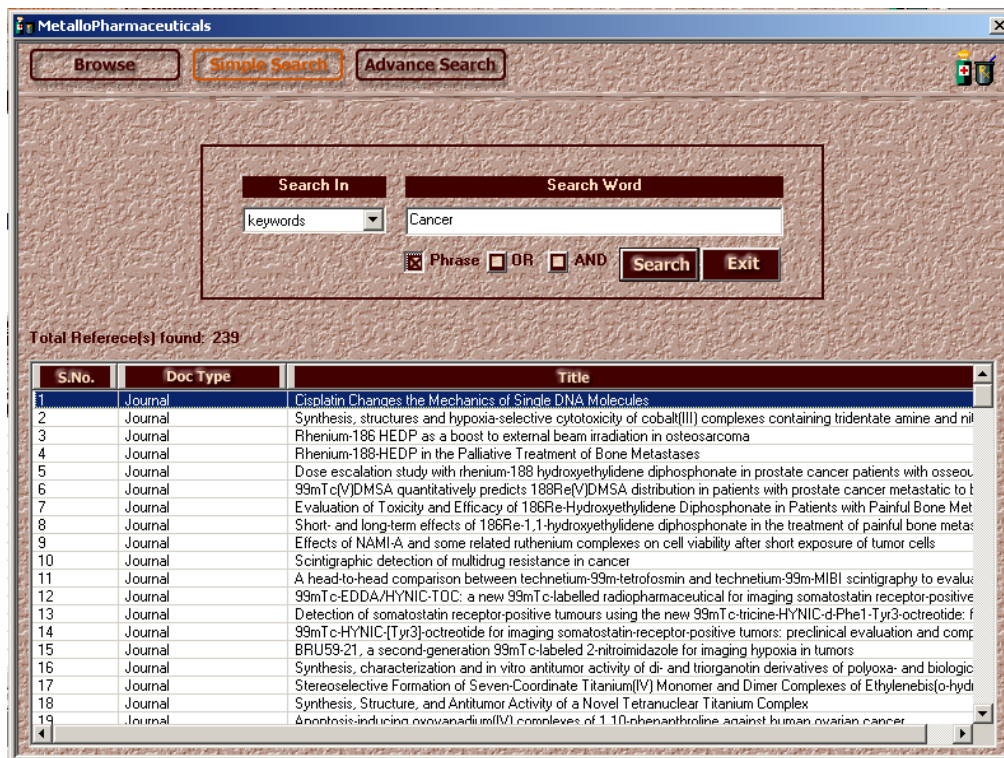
MetalloPharmaceuticals

Browse
Simple Search
Advance Search

Search In
Search Word
keywords
Cancer
Phrase OR AND
Search
Exit

Total Referece(s) found: 239

| S.No. | Doc Type | Title |
|---|---|---|
| 1 | Journal | Cisplatin Changes the Mechanics of Single DNA Molecules |
| 2 | Journal | Synthesis, structures and hypoxia-selective cytotoxicity of cobalt(III) complexes containing tridentate amine and ni |
| 3 | Journal | Rhenium-186 HEDP as a boost to external beam irradiation in osteosarcoma |
| 4 | Journal | Rhenium-188-HEDP in the Palliative Treatment of Bone Metastases |
| 5 | Journal | Dose escalation study with rhenium-188 hydroxyethylidene diphosphonate in prostate cancer patients with osseou |
| 6 | Journal | 99mTc(V)DMSA quantitatively predicts 188Re(V)DMSA distribution in patients with prostate cancer metastatic to b |
| 7 | Journal | Evaluation of Toxicity and Efficacy of 186Re-Hydroxyethylidene Diphosphonate in Patients with Painful Bone Met |
| 8 | Journal | Short- and long-term effects of 186Re-1,1-hydroxyethylidene diphosphonate in the treatment of painful bone metas |
| 9 | Journal | Effects of NAMI-A and some related ruthenium complexes on cell viability after short exposure of tumor cells |
| 10 | Journal | Scintigraphic detection of multidrug resistance in cancer |
| 11 | Journal | A head-to-head comparison between technetium-99m-tetrofosmin and technetium-99m-MIBI scintigraphy to evalua |
| 12 | Journal | 99mTc-EDDA/HYNIC-TOC: a new 99mTc-labelled radiopharmaceutical for imaging somatostatin receptor-positive |
| 13 | Journal | Detection of somatostatin receptor-positive tumours using the new 99mTc-tricine-HYNIC-d-Phe1-Tyr3-octreotide: f |
| 14 | Journal | 99mTc-HYNIC-[Tyr3]-octreotide for imaging somatostatin-receptor-positive tumors: preclinical evaluation and comp |
| 15 | Journal | BRU59-21, a second-generation 99mTc-labeled 2-nitroimidazole for imaging hypoxia in tumors |
| 16 | Journal | Synthesis, characterization and in vitro antitumor activity of di- and triorganotin derivatives of polyoxa- and biologic |
| 17 | Journal | Stereoselective Formation of Seven-Coordinate Titanium(IV) Monomer and Dimer Complexes of Ethylenebis(o-hydr |
| 18 | Journal | Synthesis, Structure, and Antitumor Activity of a Novel Tetranuclear Titanium Complex |
| 19 | Journal | Apoptosis-inducing oxovanadium(IV) complexes of 1,10-phenanthroline against human ovarian cancer |